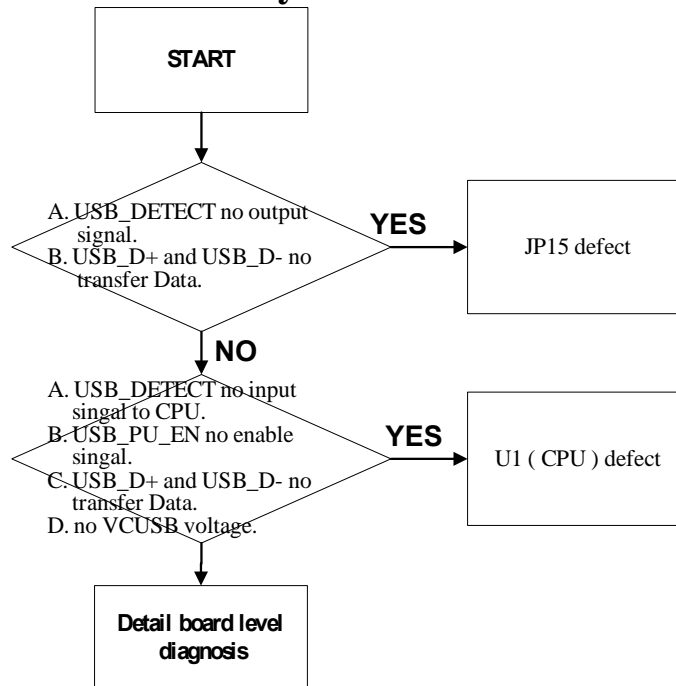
START

A. USB_DETECT no output signal.
B. USB_D+ and USB_D- no transfer Data.

YES

JP15 defect

NO

A. USB_DETECT no input singal to CPU.
B. USB_PU_EN no enable singal.
C. USB_D+ and USB_D- no transfer Data.
D. no VCUSB voltage.

YES

U1 ( CPU ) defect

Detail board level diagnosis